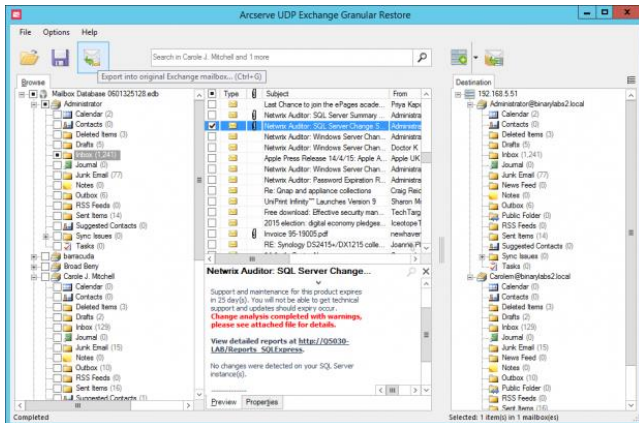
Arcserve UDP Exchange Granular Restore

File Options Help

Search in Carole J. Mitchell and 1 more

Export into original Exchange mailbox... (Ctrl+G)

Browse

Mailbox Database 0601325128.edb
Administrator
Calendar (2)
Contacts (0)
Deleted Items (3)
Drafts (5)
Inbox (1,241)
Journal (0)
Junk Email (77)
Notes (0)
Outbox (6)
RSS Feeds (0)
Sent Items (14)
Suggested Contacts (0)
Sync Issues (0)
Tasks (0)
barracuda
Broad Beny
Carole J. Mitchell
Calendar (0)
Contacts (0)
Deleted Items (3)
Drafts (2)
Inbox (129)
Journal (0)
Junk Email (15)
Notes (0)
Outbox (10)
RSS Feeds (0)
Sent Items (16)
Suggested Contacts (0)

| Type | | Subject | From |
|---|---|---|---|
| | | Last Chance to join the ePages acade... | Priya Kapi |
| | | Netwrix Auditor: SQL Server Summary ... | Administra |
| | | Netwrix Auditor: SQL Server Change S... | Administra |
| | | Netwrix Auditor: Windows Server Chan... | Administra |
| | | Netwrix Auditor: Windows Server Chan... | Doctor K |
| | | Apple Press Release 14/4/15: Apple A... | Apple UK |
| | | Netwrix Auditor: Windows Server Chan... | Administra |
| | | Netwrix Auditor: Password Expiration R... | Administra |
| | | Re: Gnap and appliance collections | Craig Reic |
| | | UniPrint Infinity™ Launches Version 9 | Sharon M |
| | | Free download: Effective security man... | TechTarg |
| | | 2015 election: digital economy pledges... | IceotopeT |
| | | Invoice 95-19005.pdf | newhaver |
| | | RE: Synology DS2415+/DX1215 colle... | Joannie P |

Netwrix Auditor: SQL Server Change...

Support and maintenance for this product expires in 25 day(s). You will not be able to get technical support and updates should expiry occur.
Change analysis completed with warnings, please see attached file for details.

View detailed reports at http://Q5030-LAB/Reports_SQLExpress.

No changes were detected on your SQL Server instance(s).

Preview Properties

Destination

192.168.5.51
Administrator@binarylabs2.local
Calendar (0)
Contacts (0)
Deleted Items (3)
Drafts (5)
Inbox (1,241)
Journal (0)
Junk Email (77)
News Feed (0)
Notes (0)
Outbox (6)
Public Folder (0)
RSS Feeds (0)
Sent Items (14)
Suggested Contacts (0)
Sync Issues (0)
Tasks (0)
Carolem@binarylabs2.local
Calendar (0)
Contacts (0)
Deleted Items (3)
Drafts (2)
Inbox (129)
Journal (0)
Junk Email (15)
News Feed (0)
Notes (0)
Outbox (10)
Public Folder (0)
RSS Feeds (0)
Sent Items (16)

Completed

Selected: 1 item(s) in 1 mailbox(es)